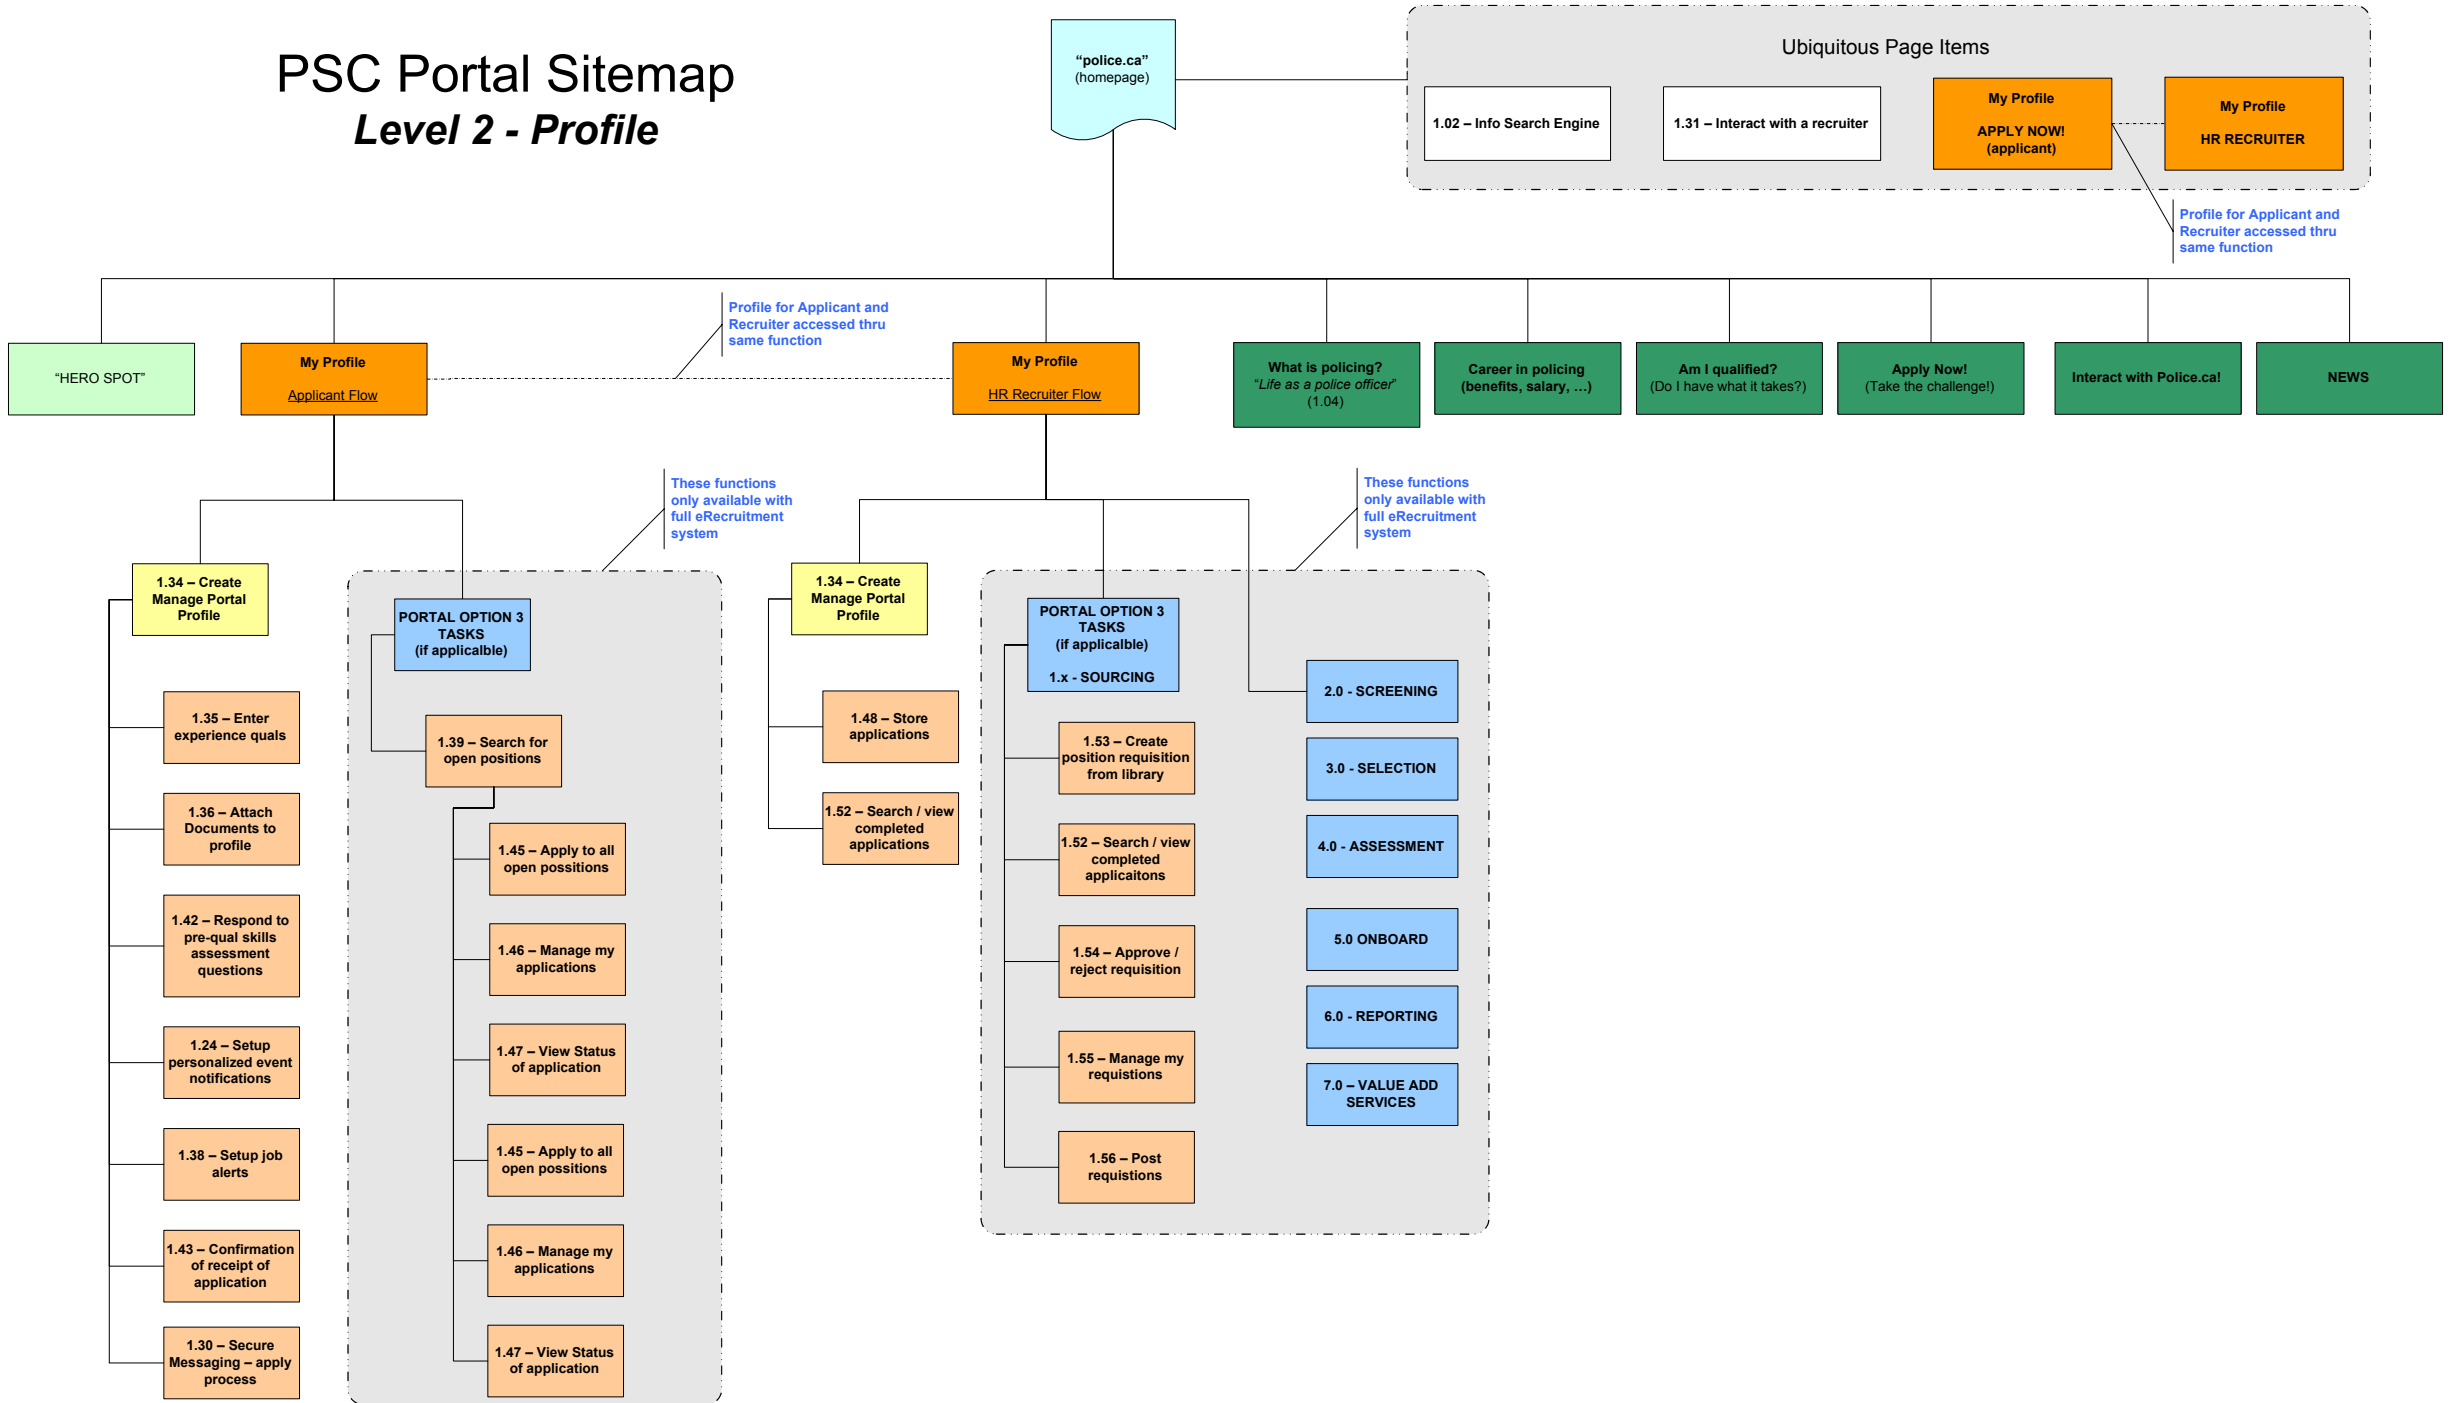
PSC Portal Sitemap
Level 2 - Profile

"police.ca" (homepage)

Ubiquitous Page Items

1.02 – Info Search Engine

1.31 – Interact with a recruiter

My Profile
APPLY NOW! (applicant)

My Profile
HR RECRUITER

Profile for Applicant and Recruiter accessed thru same function

"HERO SPOT"

My Profile
Applicant Flow

Profile for Applicant and Recruiter accessed thru same function

My Profile
HR Recruiter Flow

What is policing? "Life as a police officer" (1.04)

Career in policing (benefits, salary, …)

Am I qualified? (Do I have what it takes?)

Apply Now! (Take the challenge!)

Interact with Police.ca!

NEWS

These functions only available with full eRecruitment system

These functions only available with full eRecruitment system

1.34 – Create Manage Portal Profile

1.35 – Enter experience quals

1.36 – Attach Documents to profile

1.42 – Respond to pre-qual skills assessment questions

1.24 – Setup personalized event notifications

1.38 – Setup job alerts

1.43 – Confirmation of receipt of application

1.30 – Secure Messaging – apply process

PORTAL OPTION 3 TASKS (if applicalble)

1.39 – Search for open positions

1.45 – Apply to all open possitions

1.46 – Manage my applications

1.47 – View Status of application

1.45 – Apply to all open possitions

1.46 – Manage my applications

1.47 – View Status of application

1.34 – Create Manage Portal Profile

1.48 – Store applications

1.52 – Search / view completed applications

PORTAL OPTION 3 TASKS (if applicalble)
1.x - SOURCING

1.53 – Create position requisition from library

1.52 – Search / view completed applicaitons

1.54 – Approve / reject requisition

1.55 – Manage my requistions

1.56 – Post requistions

2.0 - SCREENING

3.0 - SELECTION

4.0 - ASSESSMENT

5.0 ONBOARD

6.0 - REPORTING

7.0 – VALUE ADD SERVICES